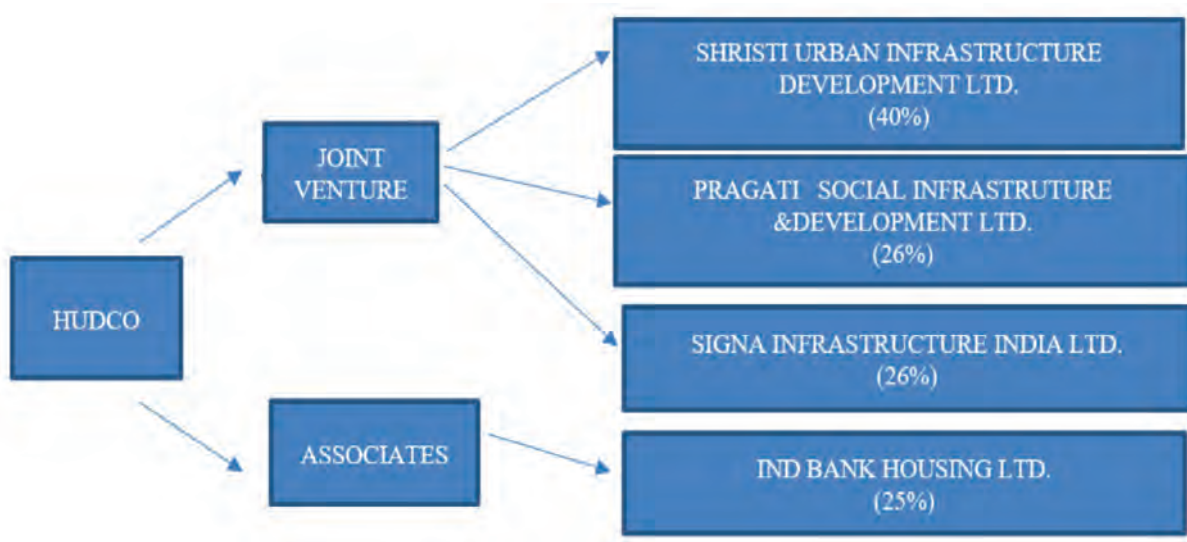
HUDCO

JOINT VENTURE

SHRISTI URBAN INFRASTRUCTURE DEVELOPMENT LTD. (40%)

PRAGATI SOCIAL INFRASTRUTURE &DEVELOPMENT LTD. (26%)

SIGNA INFRASTRUCTURE INDIA LTD. (26%)

ASSOCIATES

IND BANK HOUSING LTD. (25%)